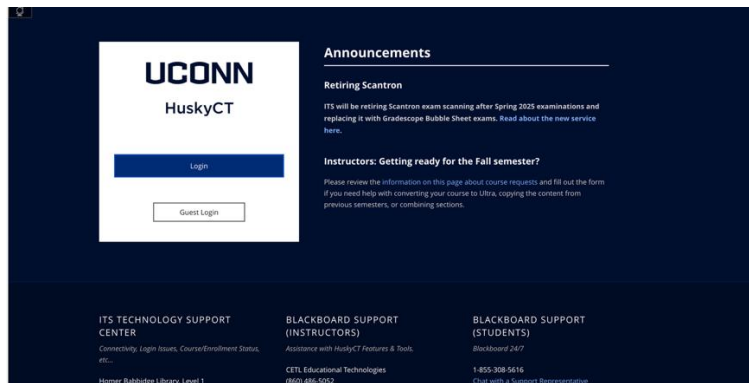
UCONN
HuskyCT

Login

Guest Login

Announcements

Retiring Scantron

ITS will be retiring Scantron exam scanning after Spring 2025 examinations and replacing it with Gradescope Bubble Sheet exams. Read about the new service here.

Instructors: Getting ready for the Fall semester?

Please review the information on this page about course requests and fill out the form if you need help with converting your course to Ultra, copying the content from previous semesters, or combining sections.

ITS TECHNOLOGY SUPPORT CENTER

Connectivity, Login Issues, Course/Enrollment Status, etc...

Homer Babbidge Library, Level 1

BLACKBOARD SUPPORT (INSTRUCTORS)

Assistance with HuskyCT Features & Tools.

CETL Educational Technologies
(860) 486-5052

BLACKBOARD SUPPORT (STUDENTS)

Blackboard 24/7

1-855-308-5616
Chat with a Support Representative